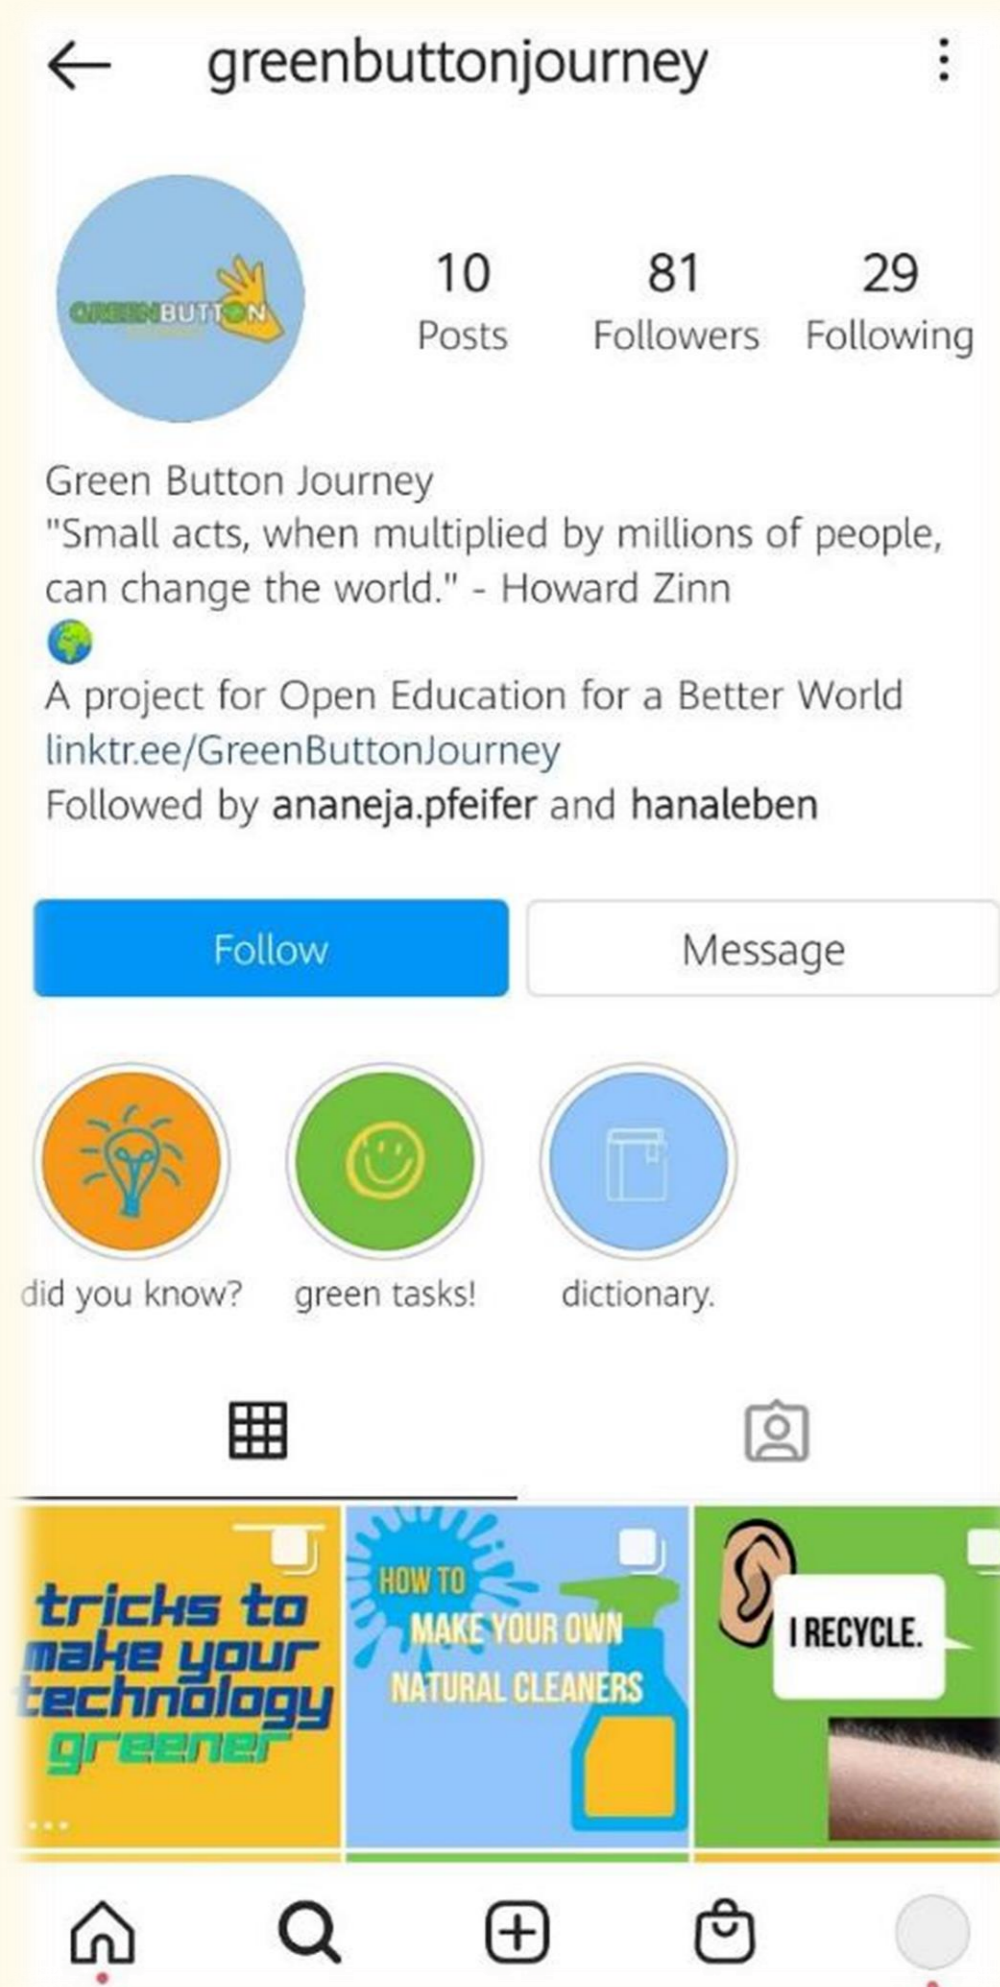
greenbuttonjourney

GREENBUTTON

10 Posts
81 Followers
29 Following

Green Button Journey
"Small acts, when multiplied by millions of people, can change the world." - Howard Zinn
🌍
A project for Open Education for a Better World
linktr.ee/GreenButtonJourney
Followed by ananeja.pfeifer and hanaleben

Follow
Message

did you know?
green tasks!
dictionary.

tricks to make your technology greener

HOW TO MAKE YOUR OWN NATURAL CLEANERS

I RECYCLE.